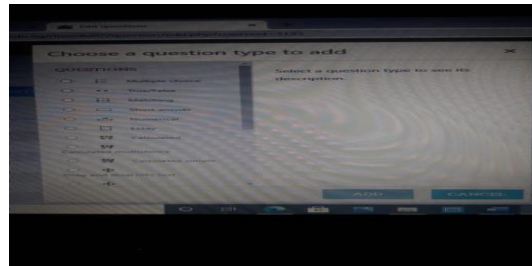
Edit Question

Choose a question type to add

QUESTIONS

Multiple choice

True/False

Matching

Short answer

Numerical

Essay

Calculated

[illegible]

Calculated multi

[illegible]

Drag and drop into text

Select a question type to see its description.

ADD

CANCEL